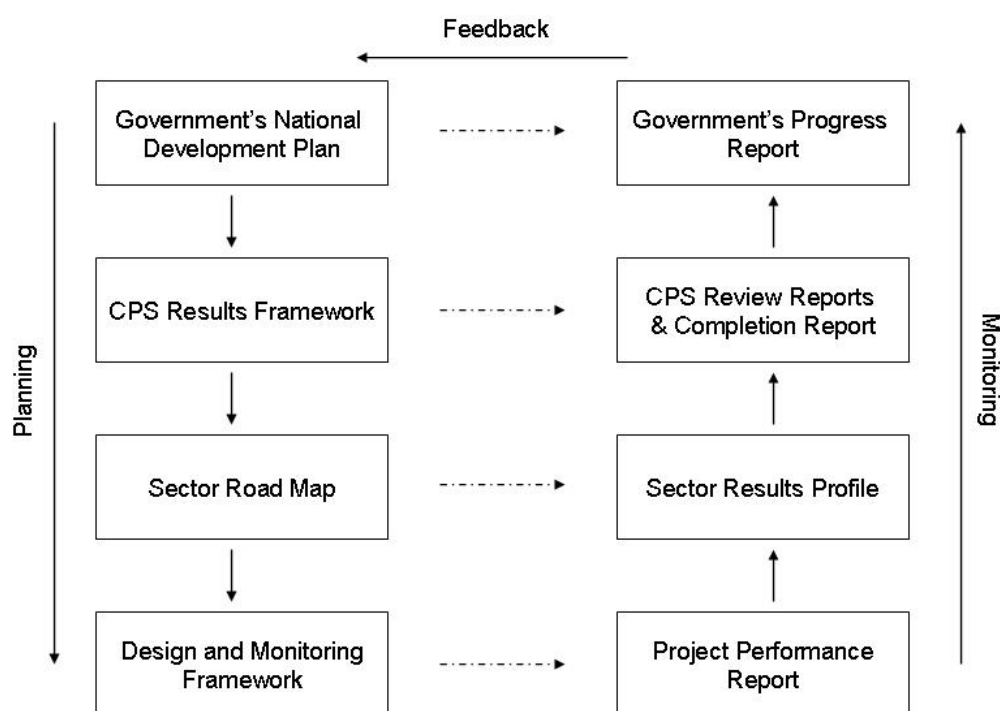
Feedback

Planning

Government's National Development Plan

Government's Progress Report

CPS Results Framework

CPS Review Reports & Completion Report

Sector Road Map

Sector Results Profile

Design and Monitoring Framework

Project Performance Report

Monitoring